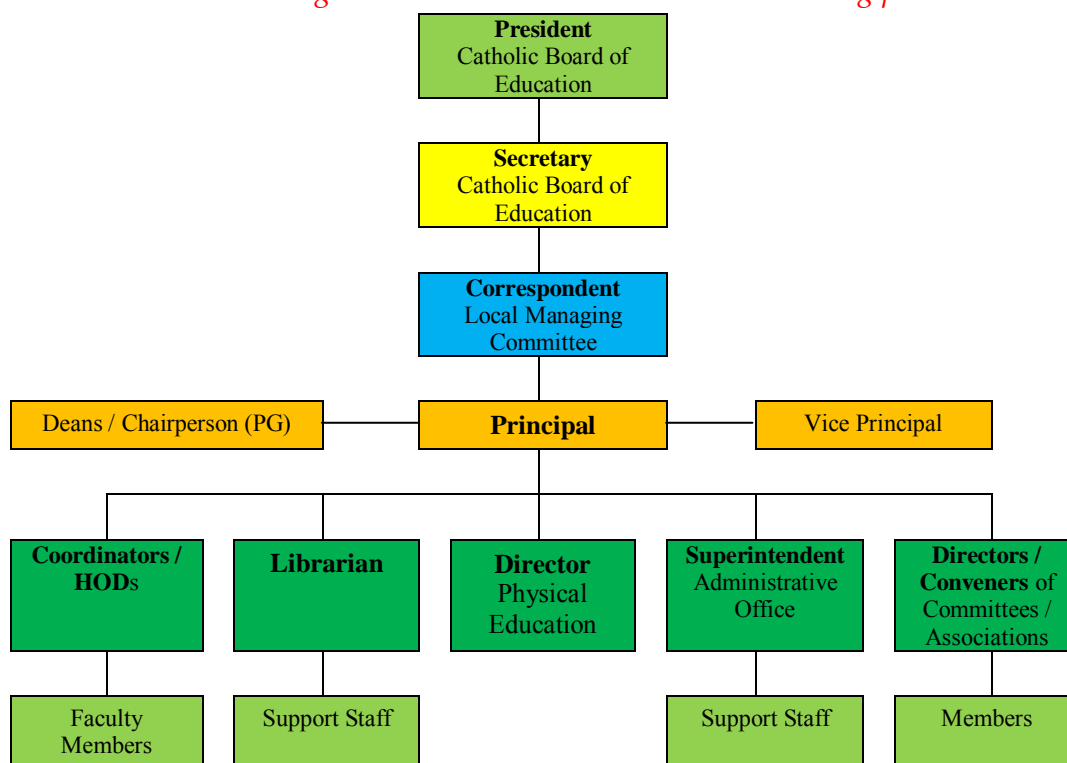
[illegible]

**President**
Catholic Board of Education

**Secretary**
Catholic Board of Education

**Correspondent**
Local Managing Committee

Deans / Chairperson (PG)

**Principal**

Vice Principal

**Coordinators / HOD**s

**Librarian**

**Director**
Physical Education

**Superintendent**
Administrative Office

**Directors / Conveners** of Committees / Associations

Faculty Members

Support Staff

Support Staff

Members